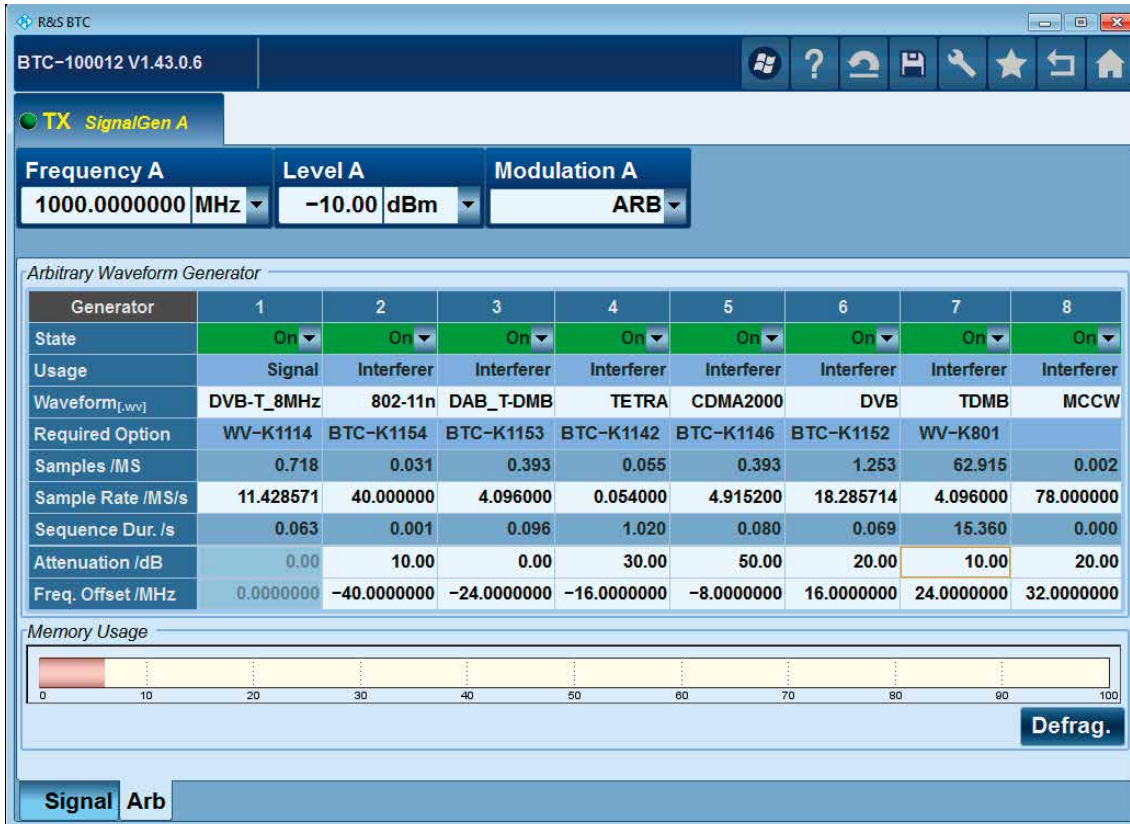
R&S BTC

BTC-100012 V1.43.0.6

TX SignalGen A

Frequency A
1000.0000000 MHz

Level A
−10.00 dBm

Modulation A
ARB

Arbitrary Waveform Generator

| Generator | 1 | 2 | 3 | 4 | 5 | 6 | 7 | 8 |
|---|---|---|---|---|---|---|---|---|
| State | On | On | On | On | On | On | On | On |
| Usage | Signal | Interferer | Interferer | Interferer | Interferer | Interferer | Interferer | Interferer |
| Waveform$_{[.wv]}$ | DVB-T_8MHz | 802-11n | DAB_T-DMB | TETRA | CDMA2000 | DVB | TDMB | MCCW |
| Required Option | WV-K1114 | BTC-K1154 | BTC-K1153 | BTC-K1142 | BTC-K1146 | BTC-K1152 | WV-K801 | |
| Samples /MS | 0.718 | 0.031 | 0.393 | 0.055 | 0.393 | 1.253 | 62.915 | 0.002 |
| Sample Rate /MS/s | 11.428571 | 40.000000 | 4.096000 | 0.054000 | 4.915200 | 18.285714 | 4.096000 | 78.000000 |
| Sequence Dur. /s | 0.063 | 0.001 | 0.096 | 1.020 | 0.080 | 0.069 | 15.360 | 0.000 |
| Attenuation /dB | 0.00 | 10.00 | 0.00 | 30.00 | 50.00 | 20.00 | 10.00 | 20.00 |
| Freq. Offset /MHz | 0.0000000 | −40.0000000 | −24.0000000 | −16.0000000 | −8.0000000 | 16.0000000 | 24.0000000 | 32.0000000 |

Memory Usage

0 10 20 30 40 50 60 70 80 90 100

Defrag.

Signal Arb